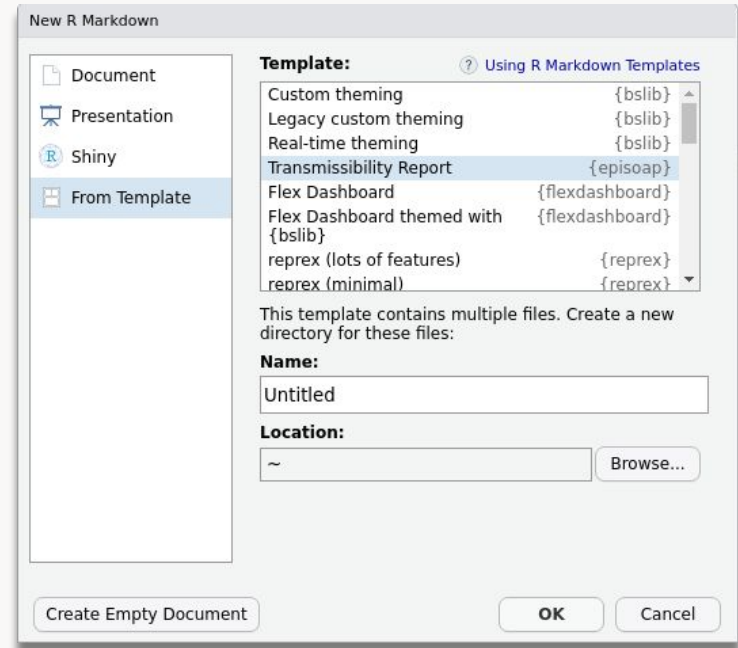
New R Markdown

Document
Presentation
Shiny
From Template

Template:
? Using R Markdown Templates

| | |
|---|---|
| Custom theming | {bslib} |
| Legacy custom theming | {bslib} |
| Real-time theming | {bslib} |
| Transmissibility Report | {episoap} |
| Flex Dashboard | {flexdashboard} |
| Flex Dashboard themed with {bslib} | {flexdashboard} |
| reprex (lots of features) | {reprex} |
| reprex (minimal) | {reprex} |

This template contains multiple files. Create a new directory for these files:

Name:
Untitled

Location:
~
Browse...

Create Empty Document
OK
Cancel